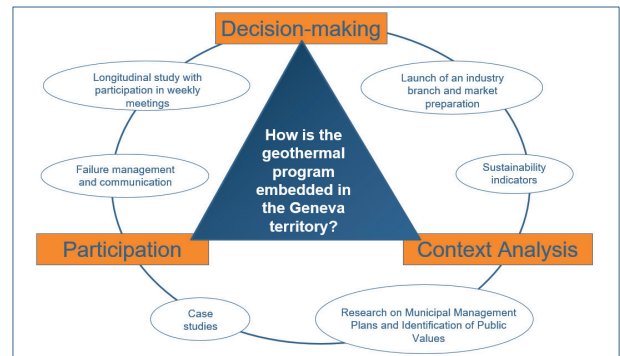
Decision-making

Longitudinal study with participation in weekly meetings

Launch of an industry branch and market preparation

How is the geothermal program embedded in the Geneva territory?

Failure management and communication

Sustainability indicators

Participation

Context Analysis

Case studies

Research on Municipal Management Plans and Identification of Public Values